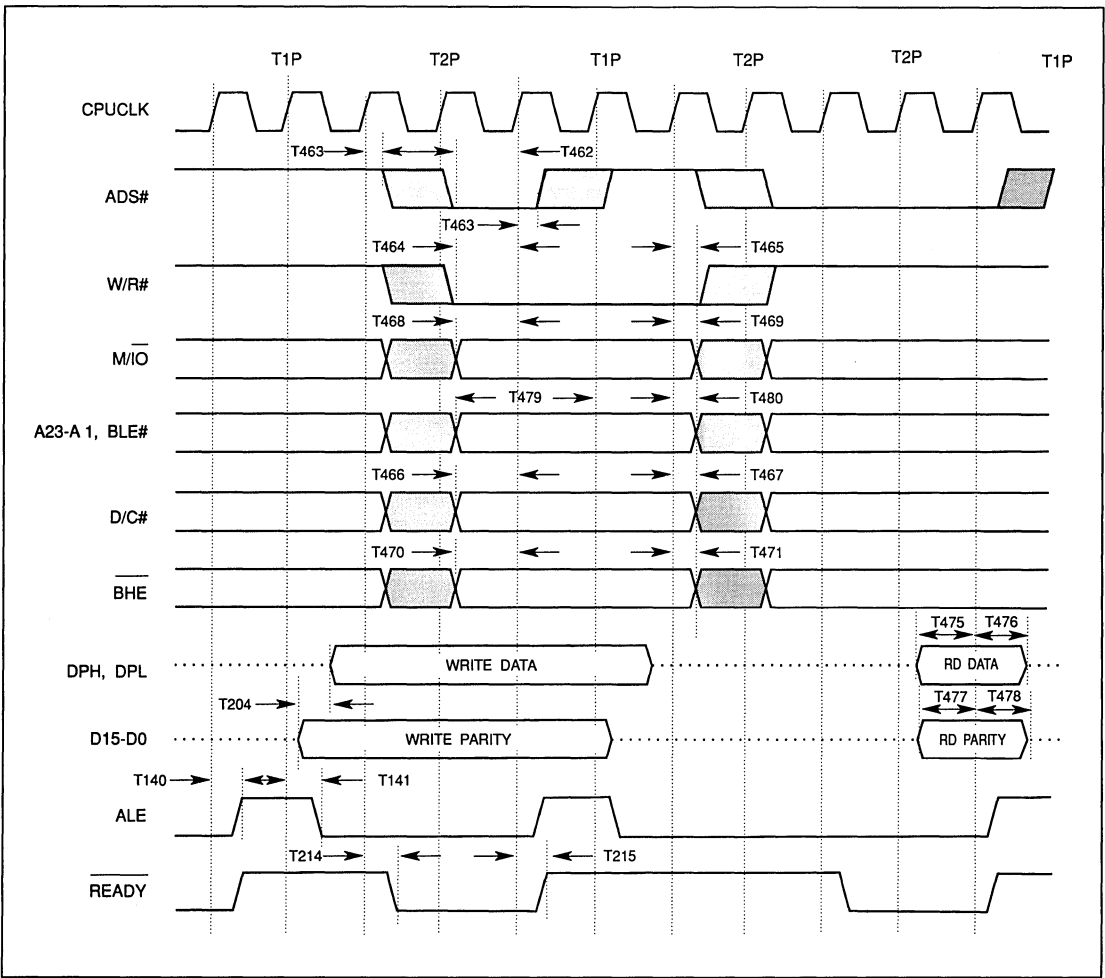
T1P T2P T1P T2P T2P T1P

CPUCLK

T463 T462

ADS#

T463

T464 T465

W/R#

T468 T469

$M/\overline{IO}$

T479 T480

A23-A 1, BLE#

T466 T467

D/C#

T470 T471

$\overline{BHE}$

T475 T476

DPH, DPL

WRITE DATA

RD DATA

T477 T478

T204

D15-D0

WRITE PARITY

RD PARITY

T140 T141

ALE

T214 T215

$\overline{READY}$